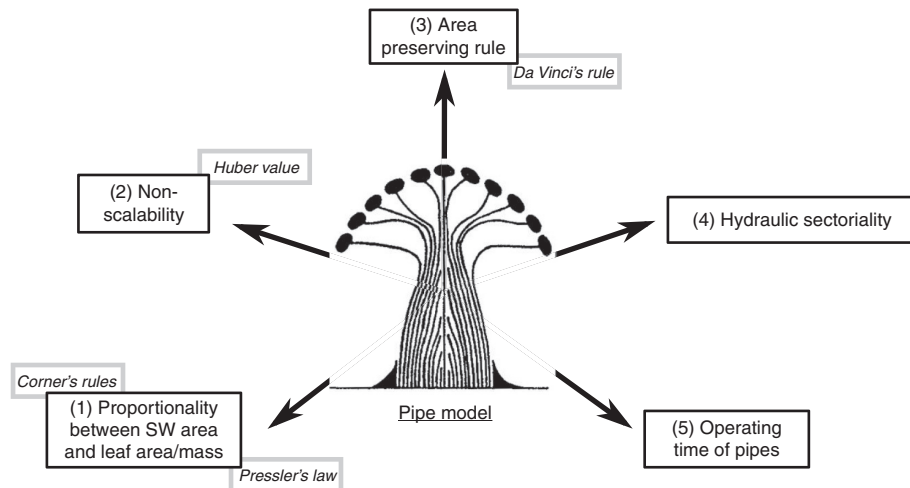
(3) Area preserving rule

Da Vinci's rule

Huber value

(2) Non-scalability

(4) Hydraulic sectoriality

Corner's rules

(1) Proportionality between SW area and leaf area/mass

Pressler's law

Pipe model

(5) Operating time of pipes